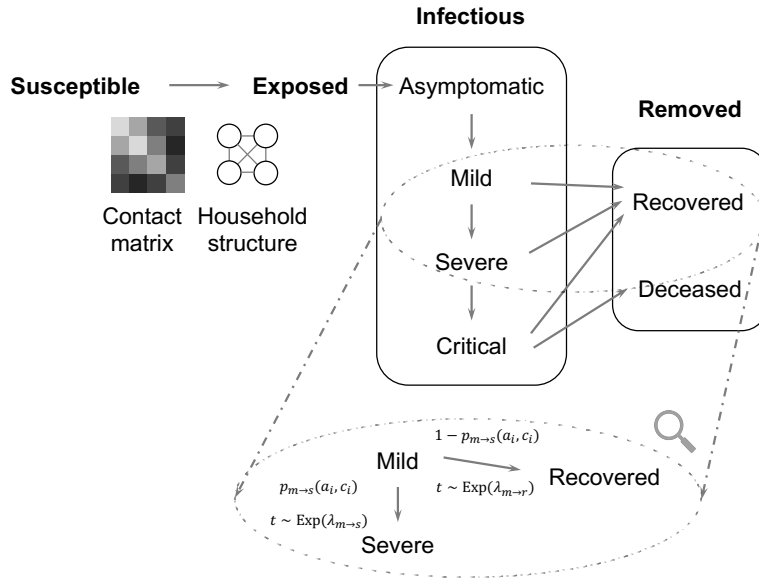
Infectious

Susceptible

Exposed

Asymptomatic

Removed

Mild

Recovered

Contact matrix

Household structure

Severe

Deceased

Critical

$1 - p_{m \to s}(a_i, c_i)$

Mild

Recovered

$p_{m \to s}(a_i, c_i)$

$t \sim \text{Exp}(\lambda_{m \to r})$

$t \sim \text{Exp}(\lambda_{m \to s})$

Severe